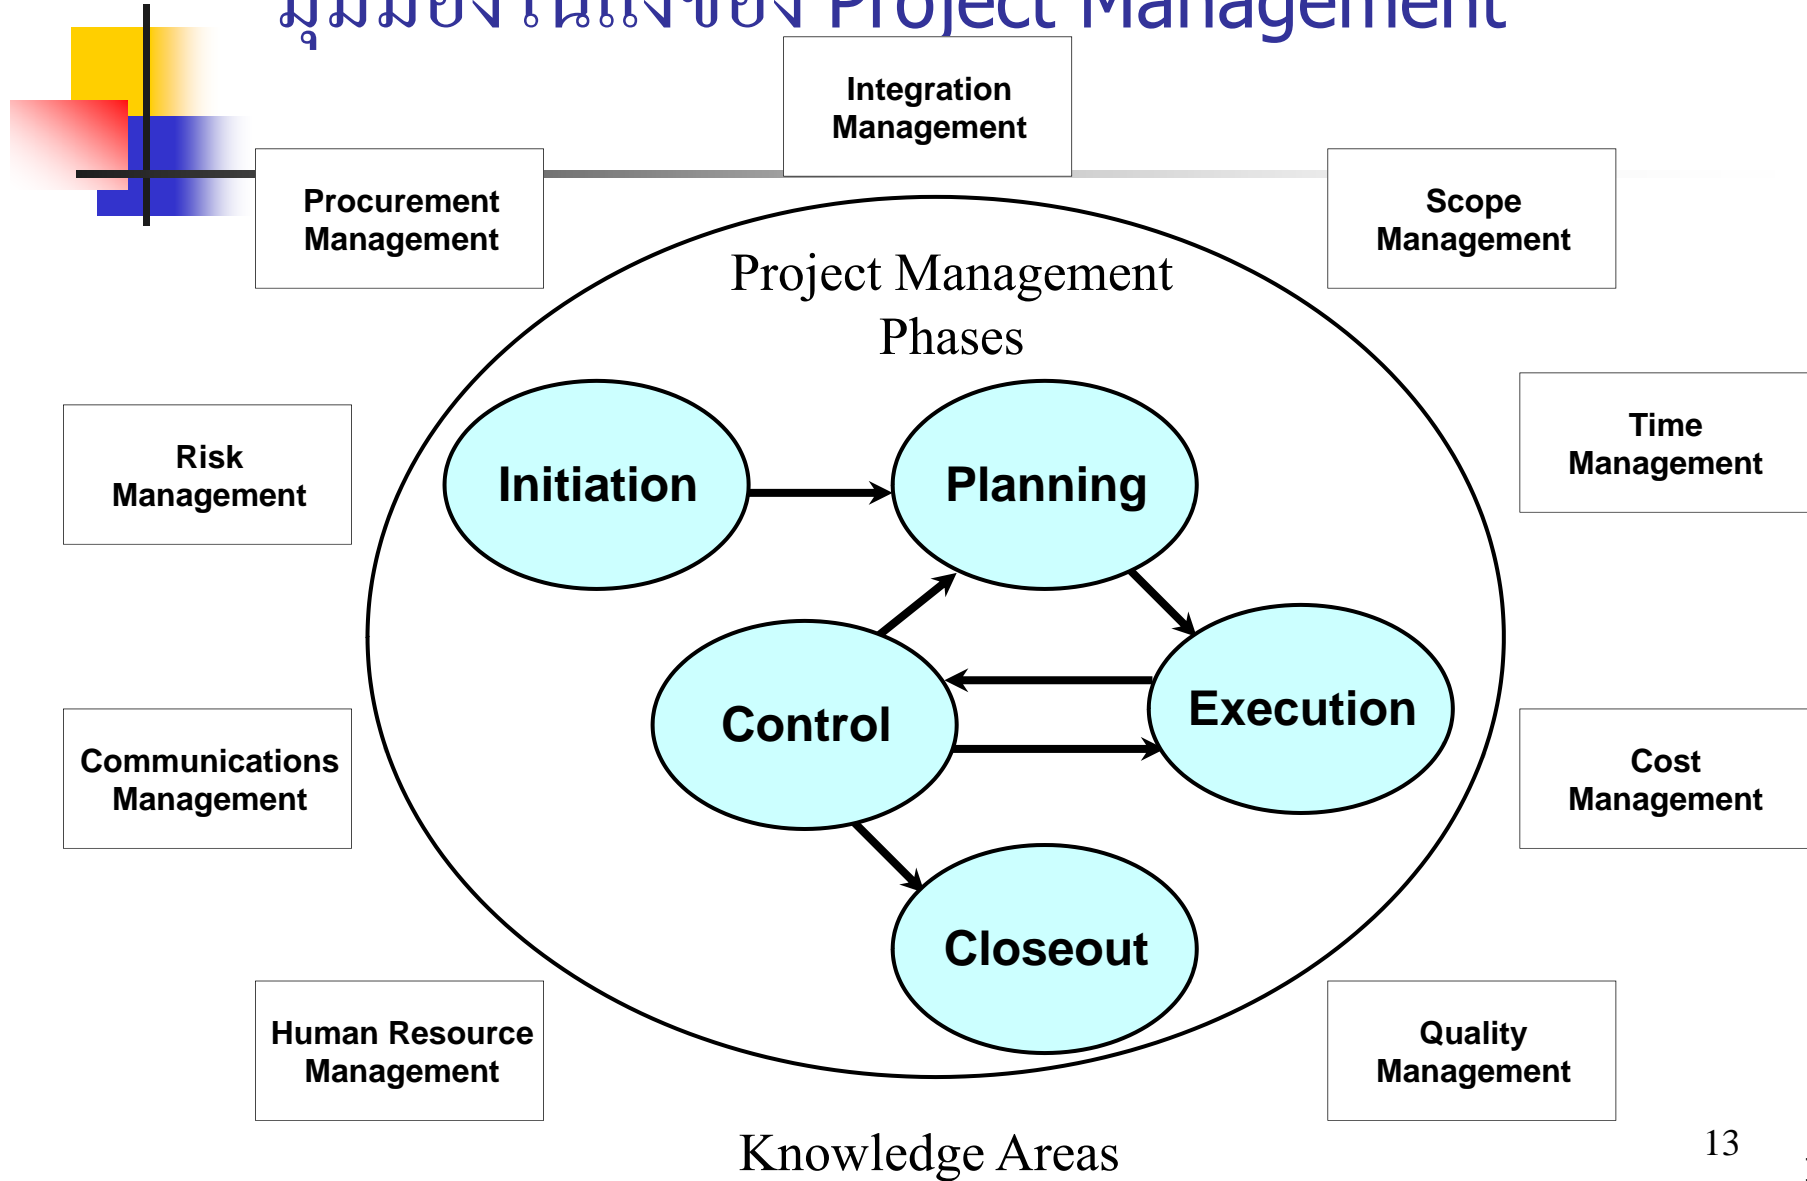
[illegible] Project Management

Integration Management

Procurement Management

Scope Management

Project Management Phases

Risk Management

Initiation

Planning

Time Management

Control

Execution

Communications Management

Cost Management

Closeout

Human Resource Management

Quality Management

Knowledge Areas

13